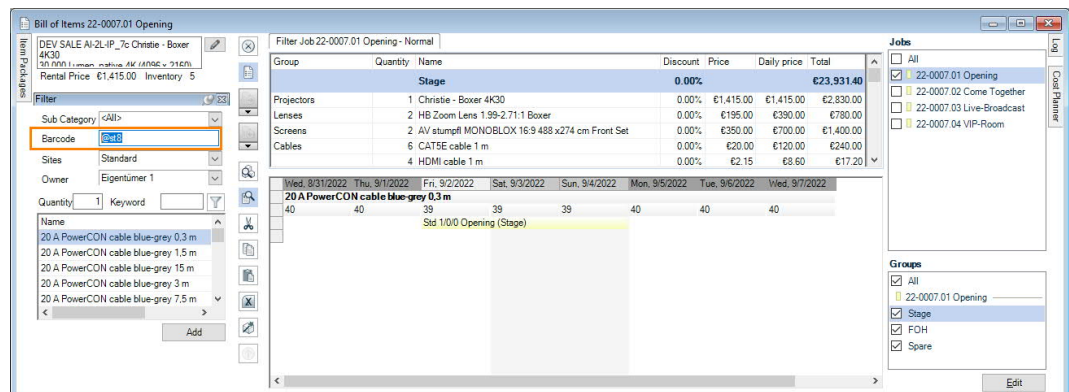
Bill of Items 22-0007.01 Opening

Item Packages

DEV SALE AI-2L-IP_7c Christie - Boxer 4K30
30,000 Lumen, native 4K (4096 x 2160)
Rental Price €1,415.00 Inventory 5

Filter
Sub Category <All>
Barcode @st8
Sites Standard
Owner Eigentümer 1
Quantity 1 Keyword

| Name |
|---|
| 20 A PowerCON cable blue-grey 0,3 m |
| 20 A PowerCON cable blue-grey 1,5 m |
| 20 A PowerCON cable blue-grey 15 m |
| 20 A PowerCON cable blue-grey 3 m |
| 20 A PowerCON cable blue-grey 7,5 m |

Add

Filter Job 22-0007.01 Opening - Normal

| Group | Quantity | Name | Discount | Price | Daily price | Total |
|---|---|---|---|---|---|---|
| | | Stage | 0.00% | | | €23,931.40 |
| Projectors | 1 | Christie - Boxer 4K30 | 0.00% | €1,415.00 | €1,415.00 | €2,830.00 |
| Lenses | 2 | HB Zoom Lens 1.99-2.71:1 Boxer | 0.00% | €195.00 | €390.00 | €780.00 |
| Screens | 2 | AV stumpfl MONOBLOX 16:9 488 x274 cm Front Set | 0.00% | €350.00 | €700.00 | €1,400.00 |
| Cables | 6 | CAT5E cable 1 m | 0.00% | €20.00 | €120.00 | €240.00 |
| | 4 | HDMI cable 1 m | 0.00% | €2.15 | €8.60 | €17.20 |

| Wed, 8/31/2022 | Thu, 9/1/2022 | Fri, 9/2/2022 | Sat, 9/3/2022 | Sun, 9/4/2022 | Mon, 9/5/2022 | Tue, 9/6/2022 | Wed, 9/7/2022 |
|---|---|---|---|---|---|---|---|
| 20 A PowerCON cable blue-grey 0,3 m | | | | | | | |
| 40 | 40 | 39 | 39 | 39 | 40 | 40 | 40 |
| | | Std 1/0/0 Opening (Stage) | | | | | |

Jobs
All
22-0007.01 Opening
22-0007.02 Come Together
22-0007.03 Live-Broadcast
22-0007.04 VIP-Room

Log
Cost Planner

Groups
All
22-0007.01 Opening
Stage
FOH
Spare

Edit